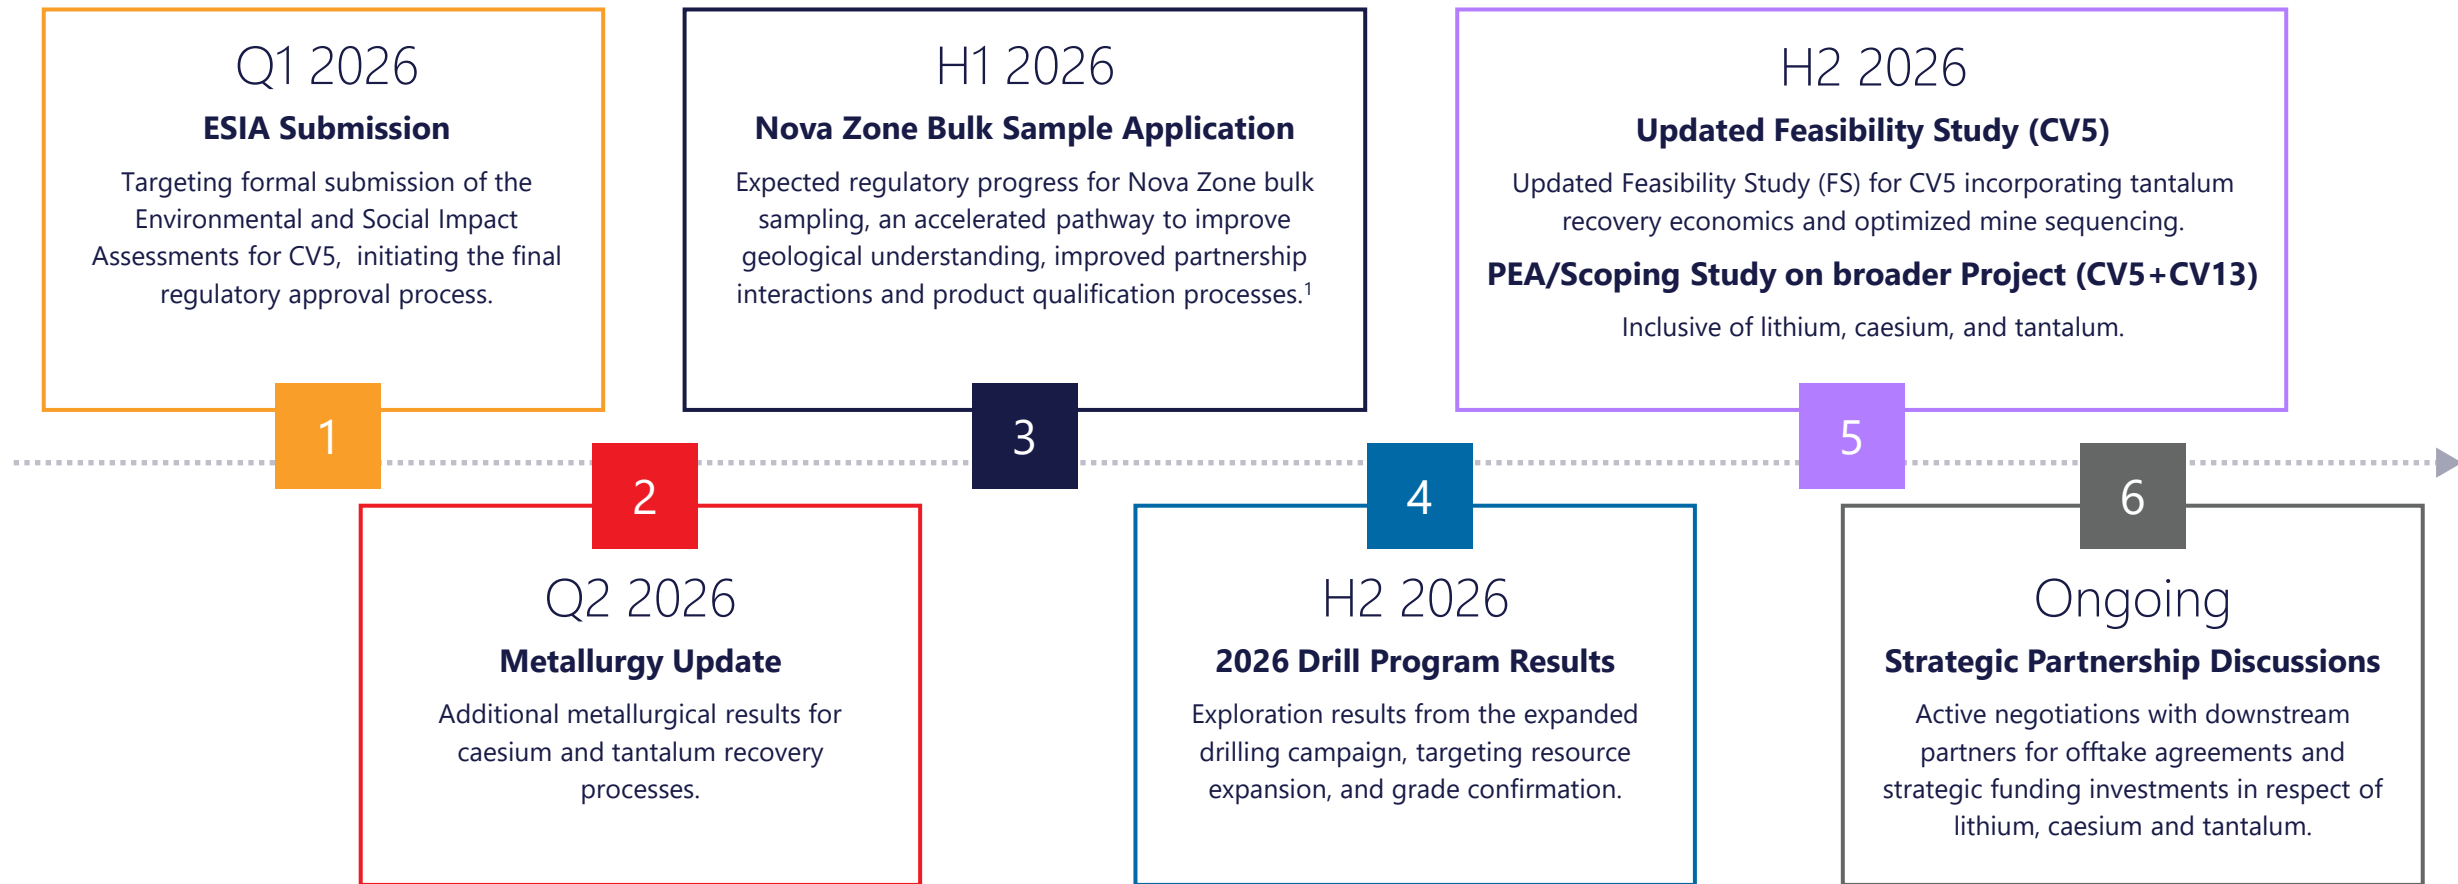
Q1 2026

**ESIA Submission**

Targeting formal submission of the Environmental and Social Impact Assessments for CV5, initiating the final regulatory approval process.

1

H1 2026

**Nova Zone Bulk Sample Application**

Expected regulatory progress for Nova Zone bulk sampling, an accelerated pathway to improve geological understanding, improved partnership interactions and product qualification processes.$^1$

3

H2 2026

**Updated Feasibility Study (CV5)**

Updated Feasibility Study (FS) for CV5 incorporating tantalum recovery economics and optimized mine sequencing.

**PEA/Scoping Study on broader Project (CV5+CV13)**

Inclusive of lithium, caesium, and tantalum.

5

2

Q2 2026

**Metallurgy Update**

Additional metallurgical results for caesium and tantalum recovery processes.

4

H2 2026

**2026 Drill Program Results**

Exploration results from the expanded drilling campaign, targeting resource expansion, and grade confirmation.

6

Ongoing

**Strategic Partnership Discussions**

Active negotiations with downstream partners for offtake agreements and strategic funding investments in respect of lithium, caesium and tantalum.